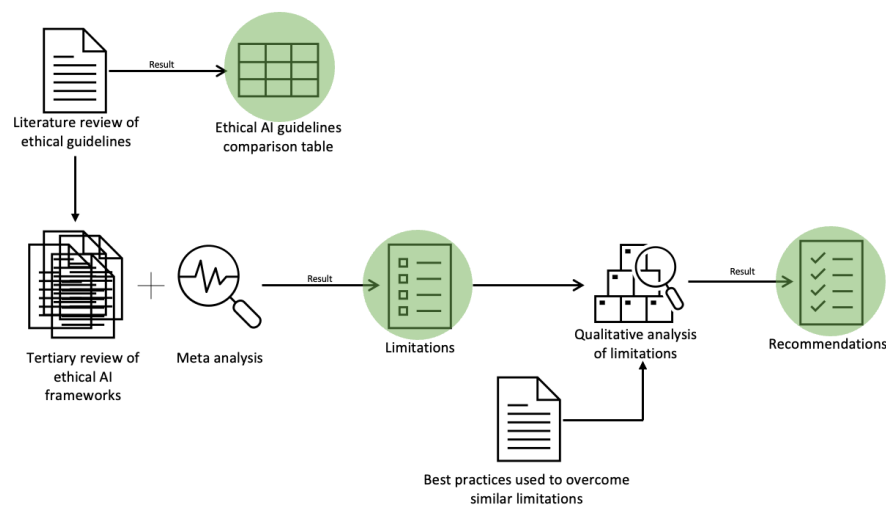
Result

Literature review of ethical guidelines

Ethical AI guidelines comparison table

Result

Result

Tertiary review of ethical AI frameworks

Meta analysis

Limitations

Qualitative analysis of limitations

Recommendations

Best practices used to overcome similar limitations